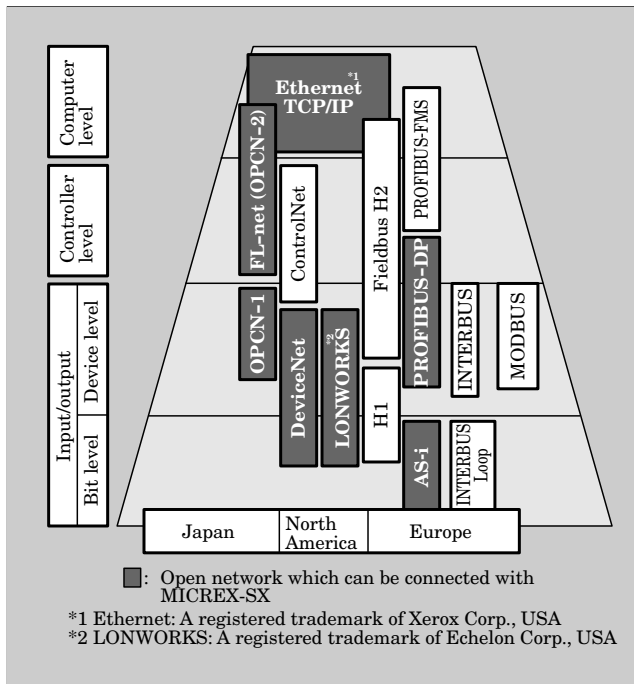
Computer level

Controller level

Input/output

Device level

Bit level

Ethernet *1 TCP/IP

FL-net (OPCN-2)

ControlNet

Fieldbus H2

PROFIBUS-FMS

PROFIBUS-DP

OPCN-1

DeviceNet

LONWORKS *2

H1

INTERBUS

MODBUS

AS-i

INTERBUS Loop

Japan

North America

Europe

■: Open network which can be connected with MICREX-SX

*1 Ethernet: A registered trademark of Xerox Corp., USA

*2 LONWORKS: A registered trademark of Echelon Corp., USA